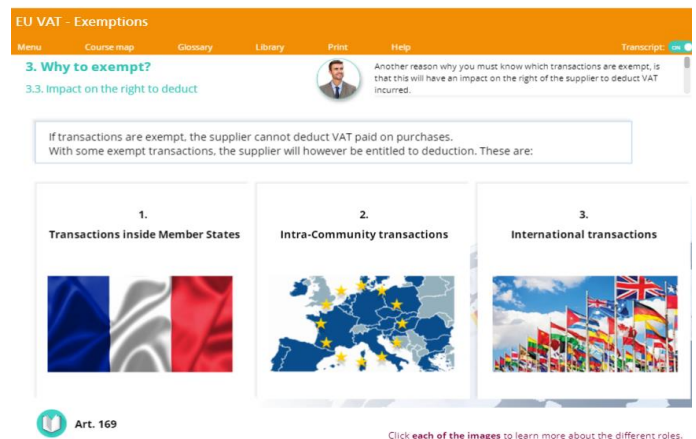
EU VAT - Exemptions

Menu Course map Glossary Library Print Help Transcript ON

3. Why to exempt?

3.3. Impact on the right to deduct

Another reason why you must know which transactions are exempt, is that this will have an impact on the right of the supplier to deduct VAT incurred.

If transactions are exempt, the supplier cannot deduct VAT paid on purchases.
With some exempt transactions, the supplier will however be entitled to deduction. These are:

1.
Transactions inside Member States

2.
Intra-Community transactions

3.
International transactions

Art. 169

Click each of the images to learn more about the different roles.